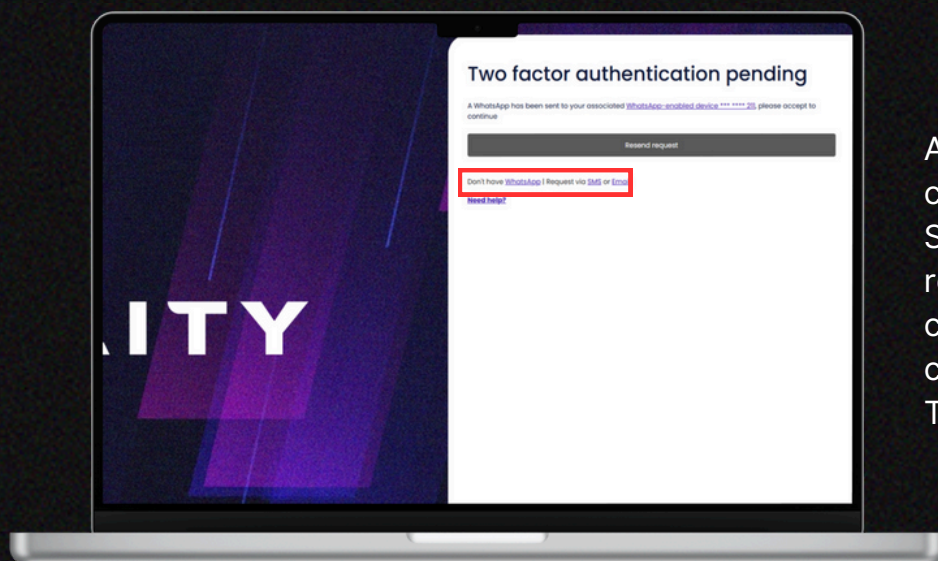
AITY

Two factor authentication pending

A WhatsApp has been sent to your associated WhatsApp-enabled device *** **** 25, please accept to continue

Resend request

Don't have WhatsApp | Request via SMS or Email

Need help?

A
c
S
r
c
c
T